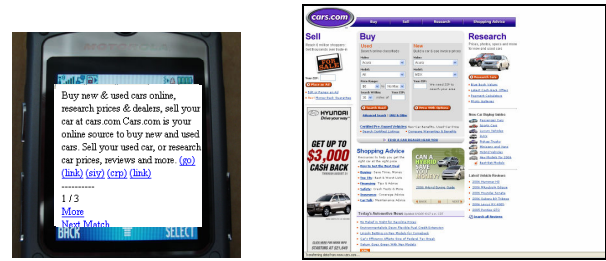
Buy new & used cars online, research prices & dealers, sell your car at cars.com Cars.com is your online source to buy new and used cars. Sell your used car, or research car prices, reviews and more. (go) (link) (siy) (crp) (link)

----------

1 / 3
More
Next Match

BACK SELECT

cars.com

Buy Sell Research Shopping Advice

Sell

Buy

Used

New

Research

FOR SALE

HYUNDAI

GET UP TO $3,000 CASH BACK

Shopping Advice

Today's Automotive News